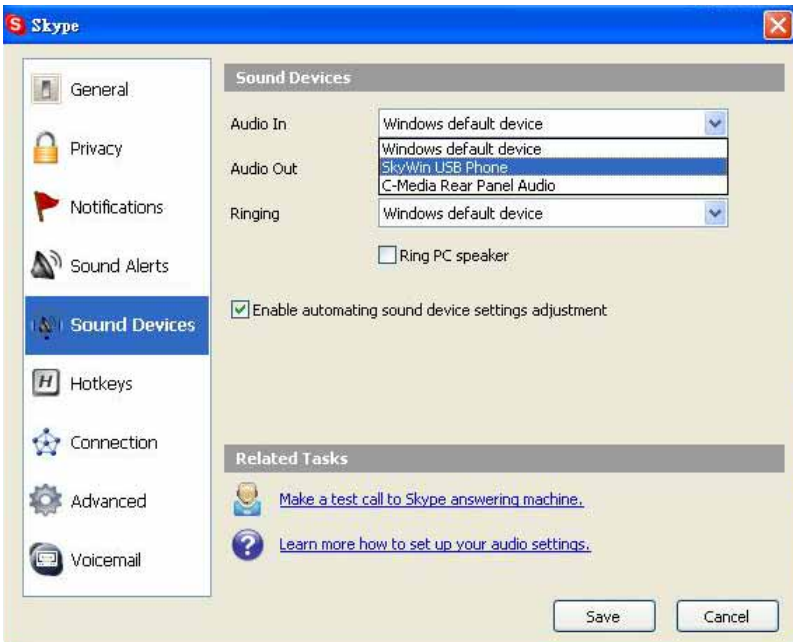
Skype

General

Privacy

Notifications

Sound Alerts

Sound Devices

H Hotkeys

Connection

Advanced

Voicemail

Sound Devices

Audio In | Windows default device

Windows default device
SkyWin USB Phone
C-Media Rear Panel Audio

Audio Out

Ringing | Windows default device

Ring PC speaker

Enable automating sound device settings adjustment

Related Tasks

Make a test call to Skype answering machine.

Learn more how to set up your audio settings.

Save

Cancel